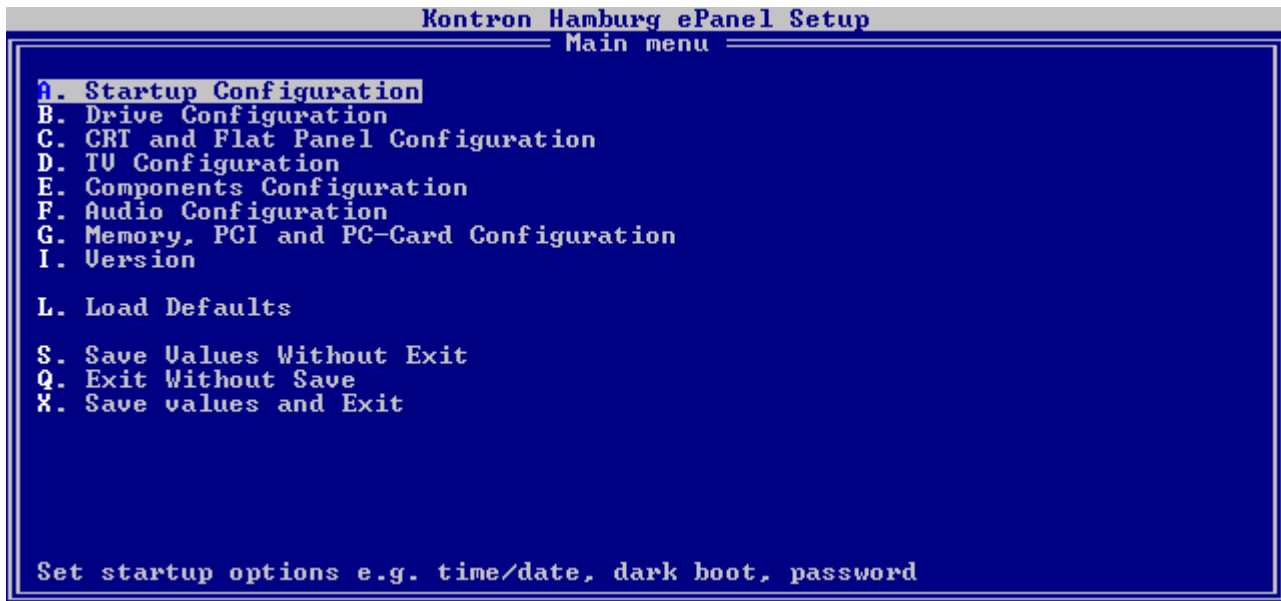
Kontron Hamburg ePanel Setup
Main menu

A. Startup Configuration
B. Drive Configuration
C. CRT and Flat Panel Configuration
D. TV Configuration
E. Components Configuration
F. Audio Configuration
G. Memory, PCI and PC-Card Configuration
I. Version

L. Load Defaults

S. Save Values Without Exit
Q. Exit Without Save
X. Save values and Exit

Set startup options e.g. time/date, dark boot, password